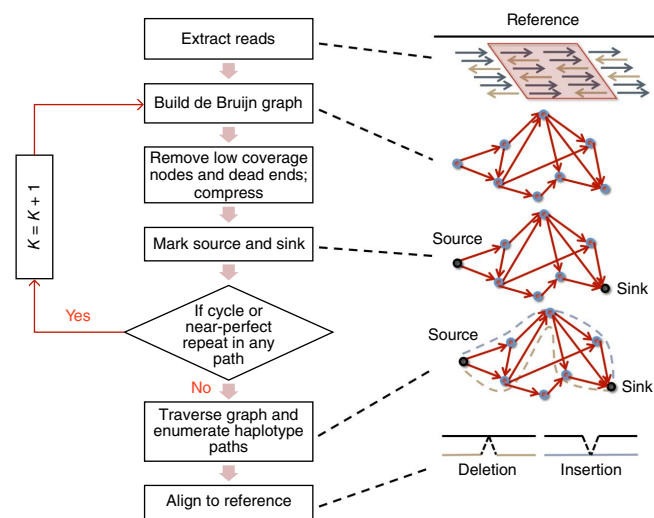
Extract reads

Reference

Build de Bruijn graph

$K = K + 1$

Remove low coverage nodes and dead ends; compress

Mark source and sink

Source

Sink

Yes

If cycle or near-perfect repeat in any path

No

Source

Sink

Traverse graph and enumerate haplotype paths

Deletion

Insertion

Align to reference